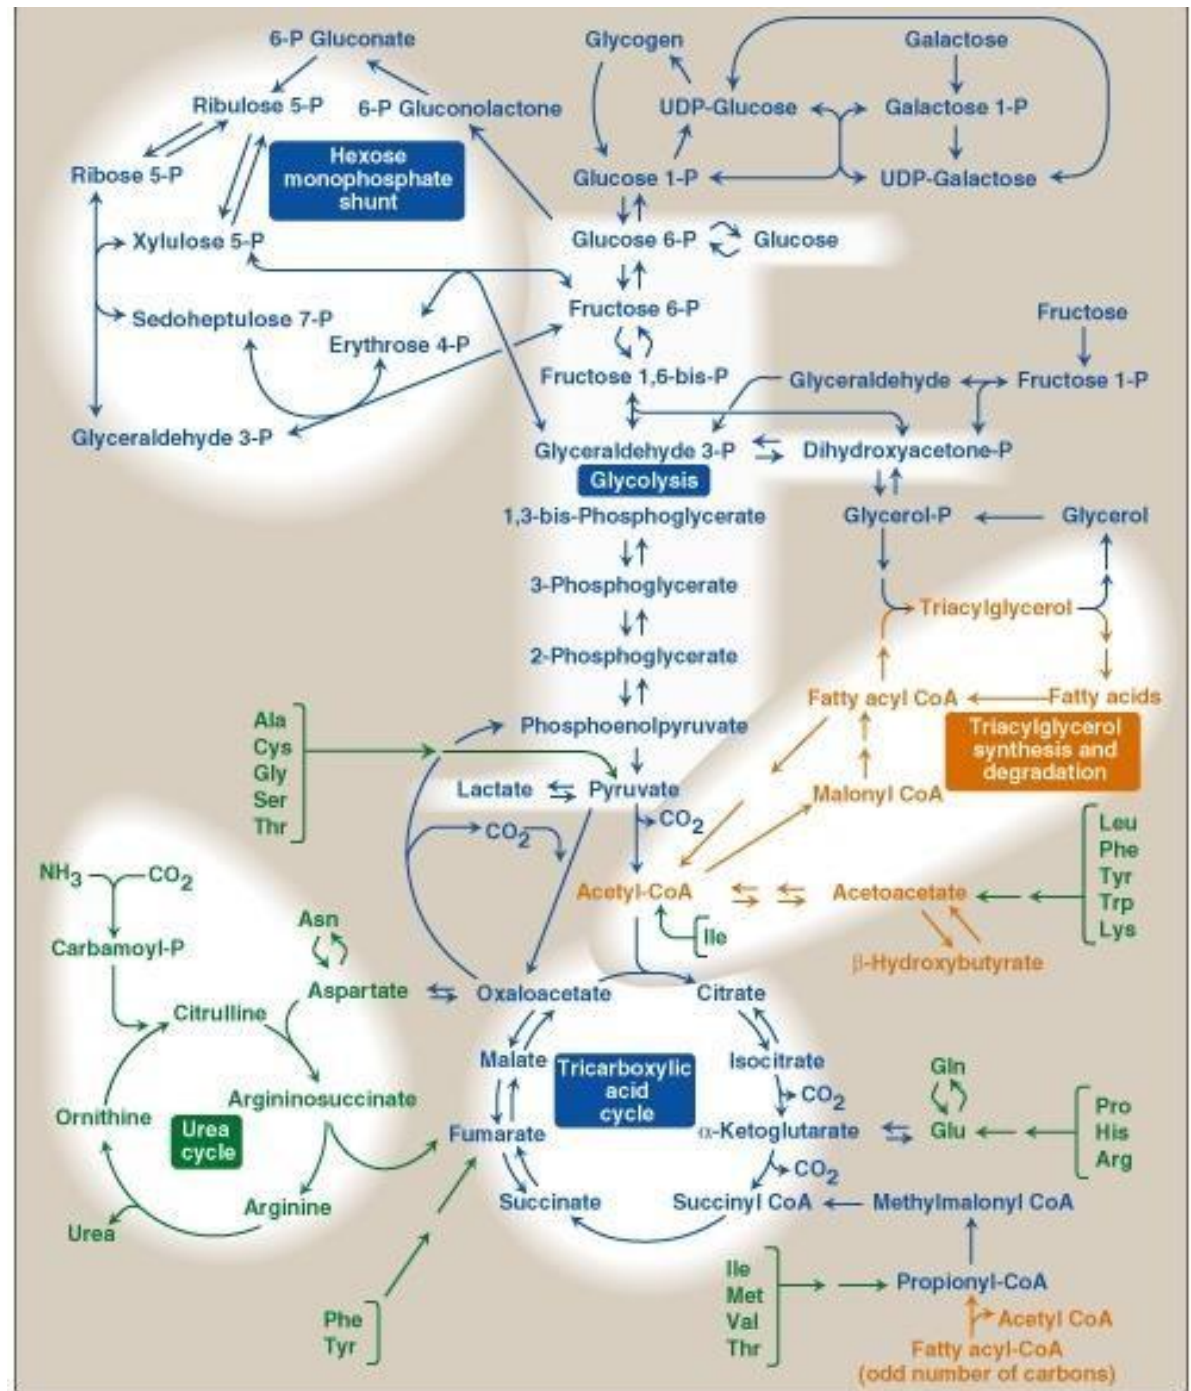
6-P Gluconate
Ribulose 5-P
6-P Gluconolactone
Ribose 5-P
Hexose monophosphate shunt
Xylulose 5-P
Sedoheptulose 7-P
Erythrose 4-P
Glyceraldehyde 3-P

Glycogen
Galactose
UDP-Glucose
Galactose 1-P
Glucose 1-P
UDP-Galactose
Glucose 6-P
Glucose
Fructose 6-P
Fructose
Fructose 1,6-bis-P
Glyceraldehyde
Fructose 1-P
Glyceraldehyde 3-P
Dihydroxyacetone-P
Glycolysis
1,3-bis-Phosphoglycerate
Glycerol-P
Glycerol
3-Phosphoglycerate
Triacylglycerol
2-Phosphoglycerate
Fatty acyl CoA
Fatty acids
Triacylglycerol synthesis and degradation
Ala
Cys
Gly
Ser
Thr
Phosphoenolpyruvate
Lactate
Pyruvate
Malonyl CoA
$CO_2$
$CO_2$
Leu
Phe
Tyr
Trp
Lys
$NH_3$
$CO_2$
Acetyl-CoA
Acetoacetate
Carbamoyl-P
Asn
Ile
β-Hydroxybutyrate
Aspartate
Oxaloacetate
Citrate
Citrulline
Malate
Tricarboxylic acid cycle
Isocitrate
Gln
$CO_2$
Argininosuccinate
Ornithine
Urea cycle
Fumarate
α-Ketoglutarate
Glu
Pro
His
Arg
$CO_2$
Arginine
Succinate
Succinyl CoA
Methylmalonyl CoA
Urea
Ile
Met
Val
Thr
Propionyl-CoA
Acetyl CoA
Phe
Tyr
Fatty acyl-CoA (odd number of carbons)